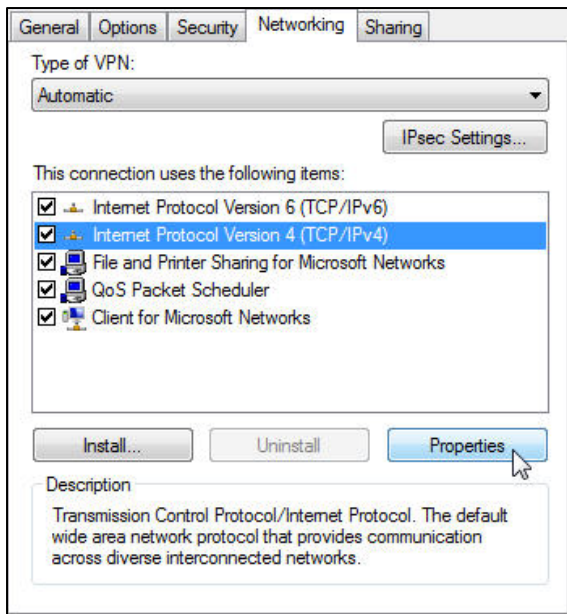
General | Options | Security | Networking | Sharing

Type of VPN:

Automatic

IPsec Settings...

This connection uses the following items:

Internet Protocol Version 6 (TCP/IPv6)
Internet Protocol Version 4 (TCP/IPv4)
File and Printer Sharing for Microsoft Networks
QoS Packet Scheduler
Client for Microsoft Networks

Install... | Uninstall | Properties

Description

Transmission Control Protocol/Internet Protocol. The default wide area network protocol that provides communication across diverse interconnected networks.